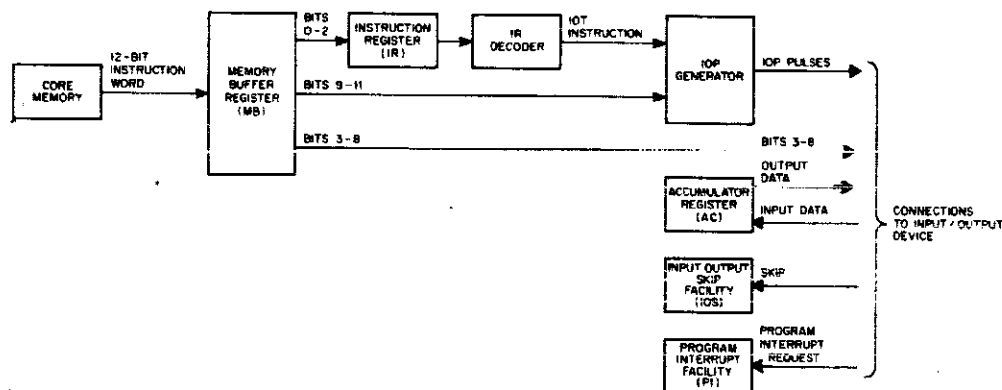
CORE MEMORY

12-BIT INSTRUCTION WORD

MEMORY BUFFER REGISTER (MB)

BITS 0-2

INSTRUCTION REGISTER (IR)

IR DECODER

IOT INSTRUCTION

IOP GENERATOR

IOP PULSES

BITS 9-11

BITS 3-8

BITS 3-8

OUTPUT DATA

ACCUMULATOR REGISTER (AC)

INPUT DATA

CONNECTIONS TO INPUT / OUTPUT DEVICE

INPUT OUTPUT SKIP FACILITY (IOS)

SKIP

PROGRAM INTERRUPT REQUEST

PROGRAM INTERRUPT FACILITY (PI)